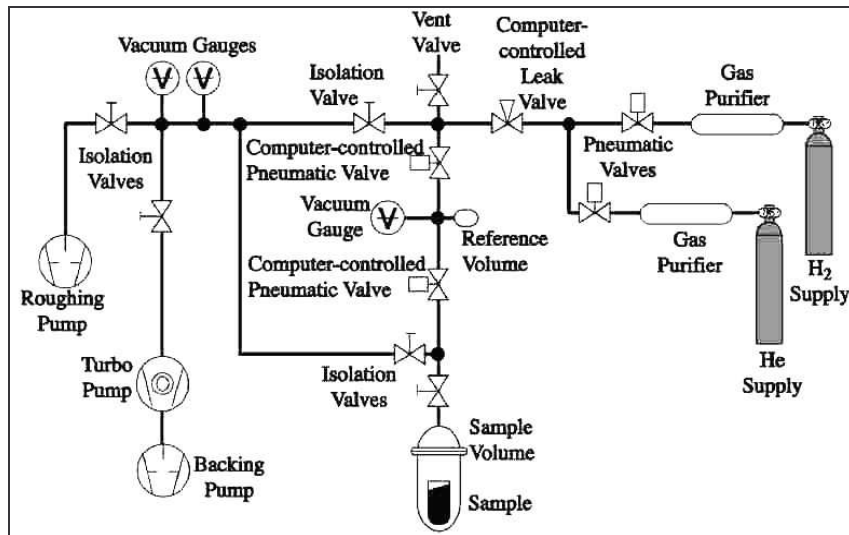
Vacuum Gauges

V V

Vent Valve

Computer-controlled Leak Valve

Isolation Valve

Gas Purifier

Isolation Valves

Computer-controlled Pneumatic Valve

Pneumatic Valves

Vacuum Gauge

V

Reference Volume

Gas Purifier

Roughing Pump

Computer-controlled Pneumatic Valve

$H_2$ Supply

Turbo Pump

Isolation Valves

He Supply

Sample Volume

Backing Pump

Sample